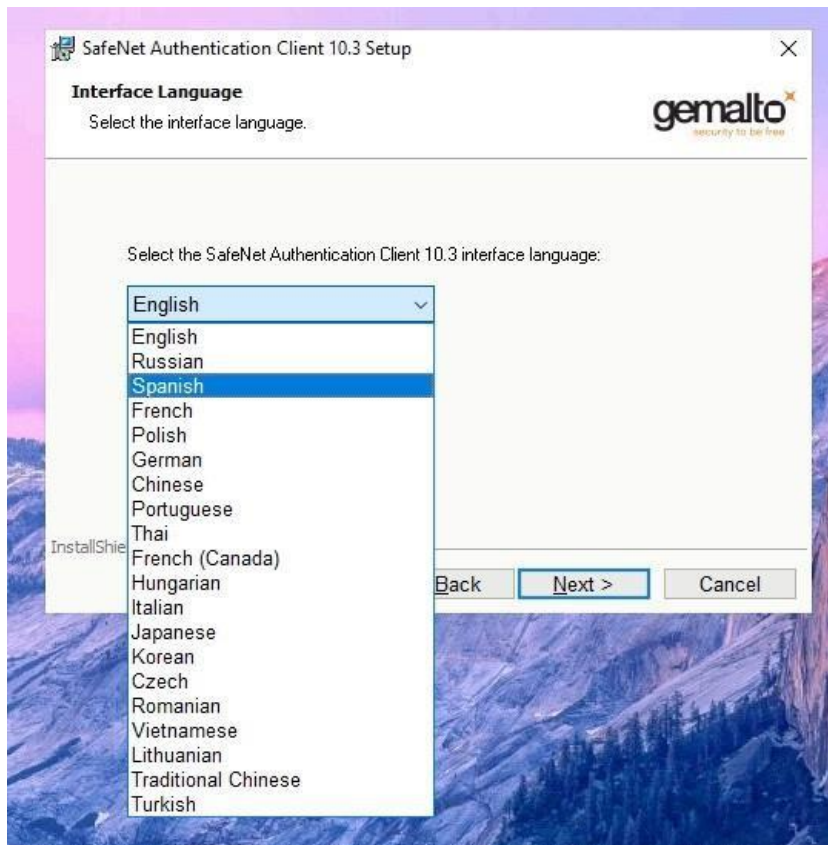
SafeNet Authentication Client 10.3 Setup

Interface Language

Select the interface language.

gemalto

security to be free

Select the SafeNet Authentication Client 10.3 interface language:

English

English
Russian
Spanish
French
Polish
German
Chinese
Portuguese
Thai
French (Canada)
Hungarian
Italian
Japanese
Korean
Czech
Romanian
Vietnamese
Lithuanian
Traditional Chinese
Turkish

InstallShie

Back

Next >

Cancel